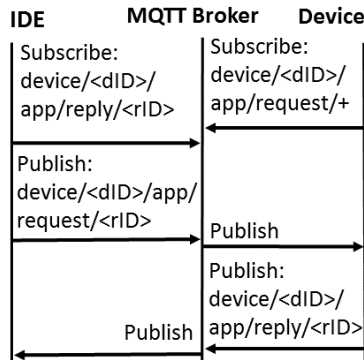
IDE MQTT Broker Device

Subscribe: device/<dID>/app/reply/<rID>

Subscribe: device/<dID>/app/request/+

Publish: device/<dID>/app/request/<rID>

Publish

Publish: device/<dID>/app/reply/<rID>

Publish